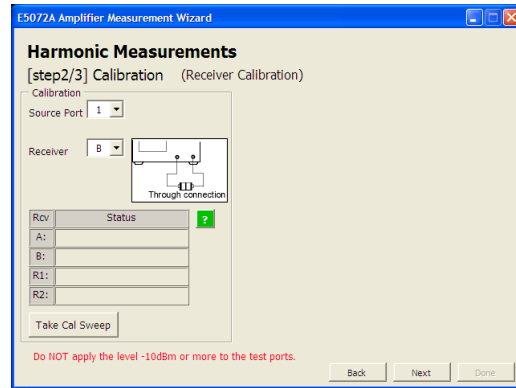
E5072A Amplifier Measurement Wizard

Harmonic Measurements

[step2/3] Calibration (Receiver Calibration)

Calibration

Source Port 1

Receiver B

Through connection

| Rcv | Status |
|---|---|
| A: | |
| B: | |
| R1: | |
| R2: | |

?

Take Cal Sweep

Do NOT apply the level -10dBm or more to the test ports.

Back Next Done